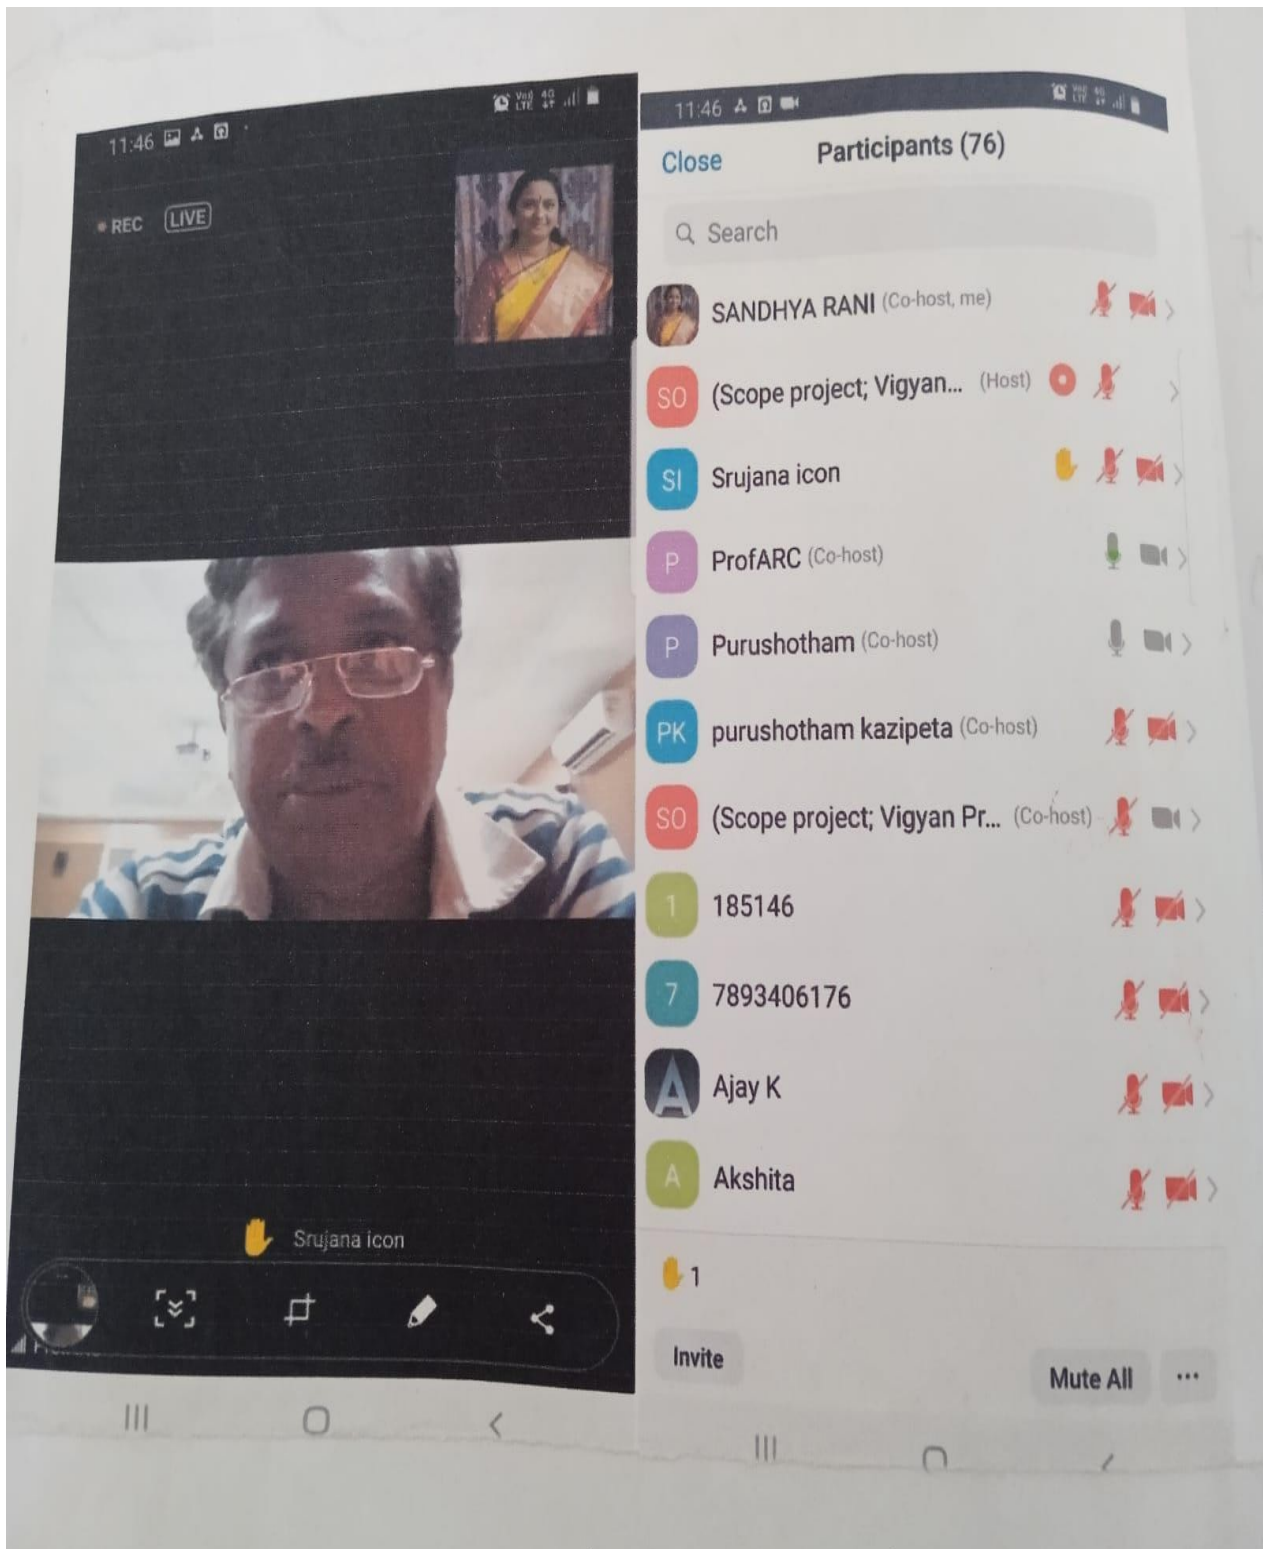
11:46

REC LIVE

Srujana icon

11:46

Close Participants (76)

Search

SANDHYA RANI (Co-host, me)

SO (Scope project; Vigyan... (Host)

SI Srujana icon

P ProfARC (Co-host)

P Purushotham (Co-host)

PK purushotham kazipeta (Co-host)

SO (Scope project; Vigyan Pr... (Co-host)

1 185146

7 7893406176

A Ajay K

A Akshita

1

Invite

Mute All

···